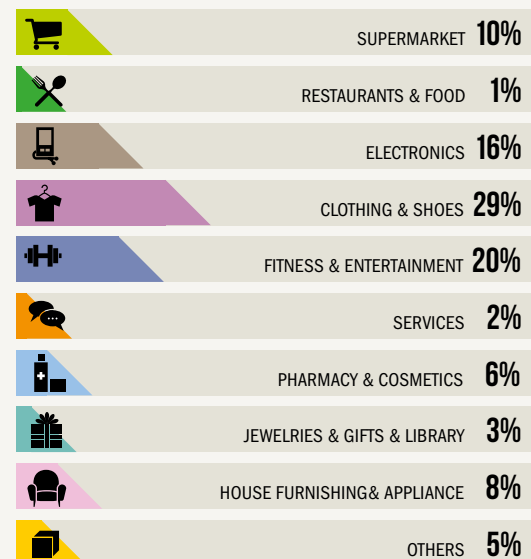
SUPERMARKET 10%

RESTAURANTS & FOOD 1%

ELECTRONICS 16%

CLOTHING & SHOES 29%

FITNESS & ENTERTAINMENT 20%

SERVICES 2%

PHARMACY & COSMETICS 6%

JEWELRIES & GIFTS & LIBRARY 3%

HOUSE FURNISHING& APPLIANCE 8%

OTHERS 5%